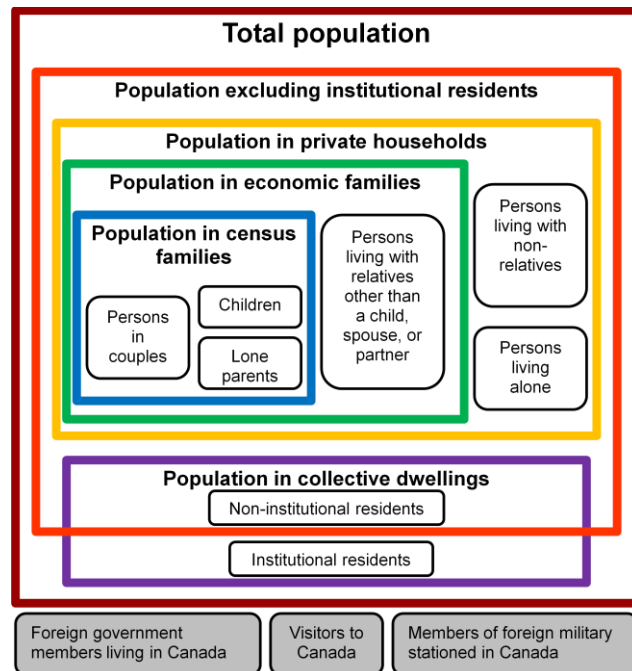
Total population

Population excluding institutional residents

Population in private households

Population in economic families

Population in census families

Persons in couples

Children

Lone parents

Persons living with relatives other than a child, spouse, or partner

Persons living with non-relatives

Persons living alone

Population in collective dwellings

Non-institutional residents

Institutional residents

Foreign government members living in Canada

Visitors to Canada

Members of foreign military stationed in Canada